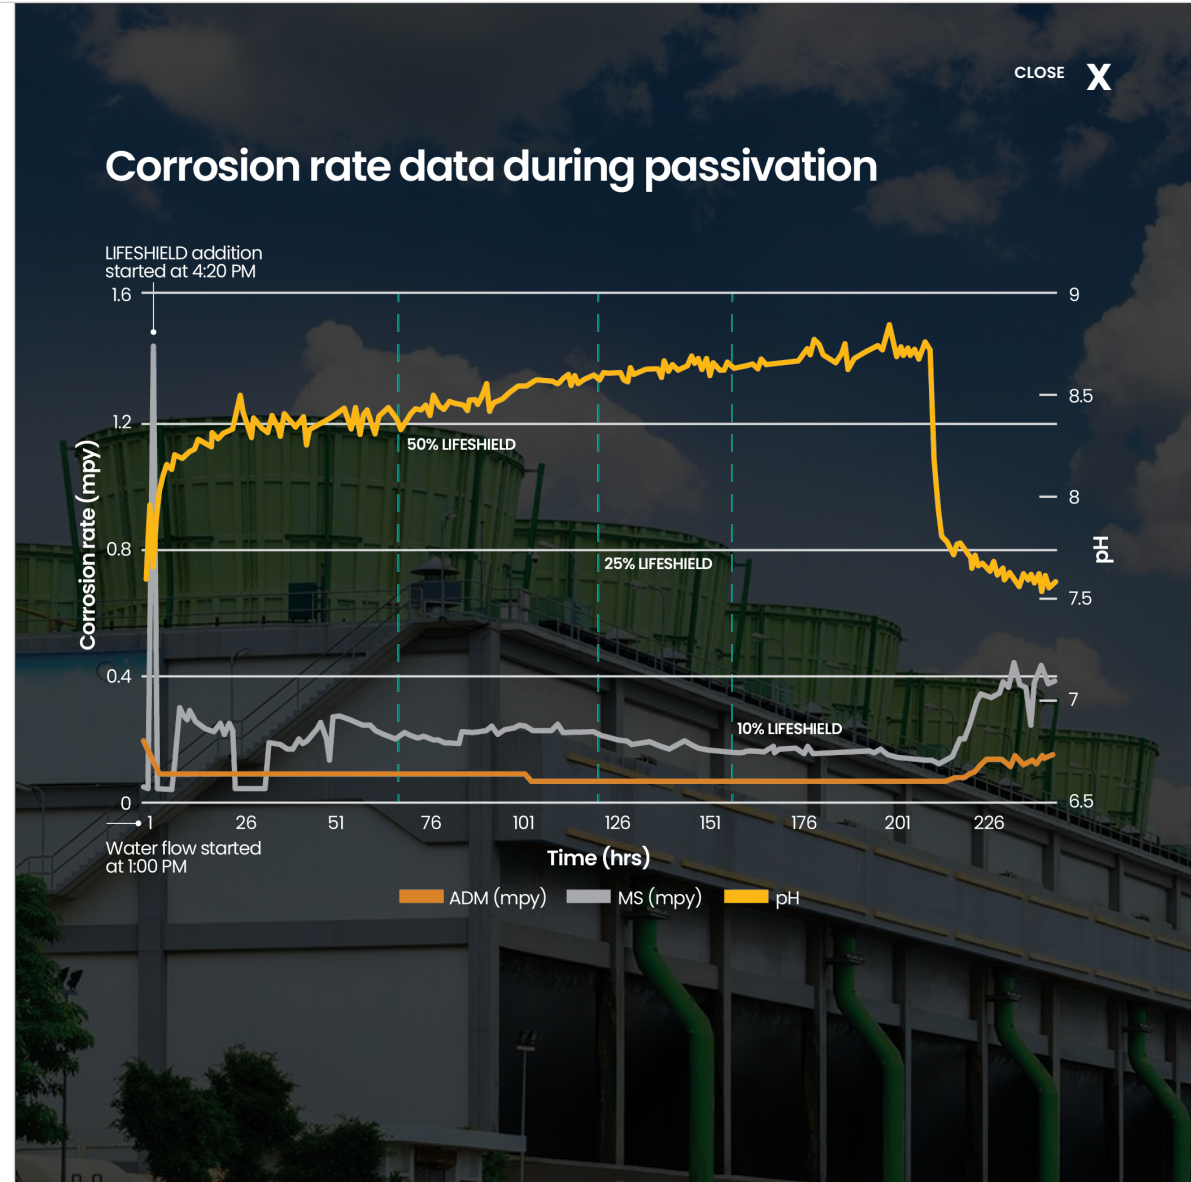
CLOSE X

Corrosion rate data during passivation

LIFESHIELD addition started at 4:20 PM

Corrosion rate (mpy)

1.6
1.2
0.8
0.4
0

9
8.5
8
7.5
7
6.5

pH

50% LIFESHIELD
25% LIFESHIELD
10% LIFESHIELD

1 26 51 76 101 126 151 176 201 226

Water flow started at 1:00 PM

Time (hrs)

ADM (mpy) MS (mpy) pH